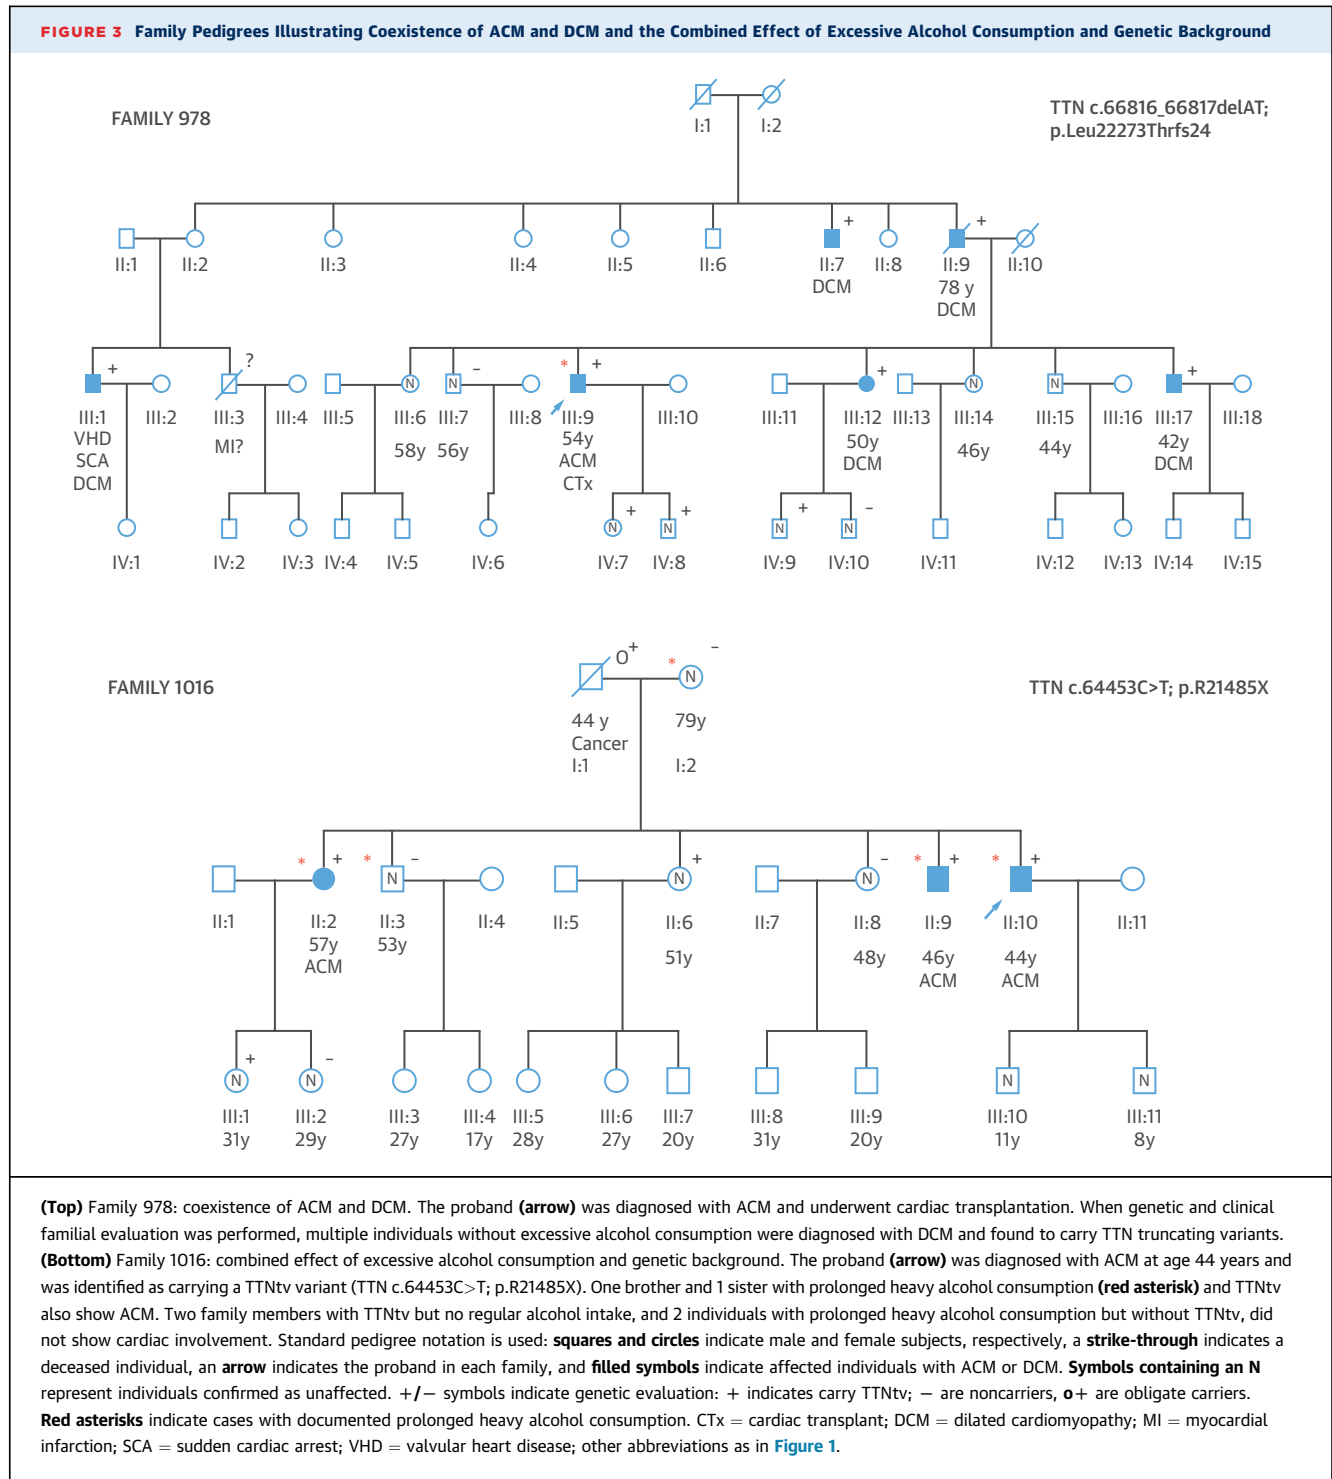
FIGURE 3 Family Pedigrees Illustrating Coexistence of ACM and DCM and the Combined Effect of Excessive Alcohol Consumption and Genetic Background

FAMILY 978

TTN c.66816_66817delAT; p.Leu22273Thrfs24

I:1 I:2

II:1 II:2 II:3 II:4 II:5 II:6 + II:7 DCM II:8 + II:9 78 y DCM II:10

+ III:1 VHD SCA DCM III:2 ? III:3 MI? III:4 III:5 N III:6 58y N – III:7 56y III:8 * + III:9 54y ACM CTx III:10 III:11 + III:12 50y DCM III:13 N III:14 46y N III:15 44y III:16 + III:17 42y DCM III:18

IV:1 IV:2 IV:3 IV:4 IV:5 IV:6 N + IV:7 N + IV:8 N + IV:9 N – IV:10 IV:11 IV:12 IV:13 IV:14 IV:15

FAMILY 1016

TTN c.64453C>T; p.R21485X

o+ 44 y Cancer I:1 * N – 79y I:2

II:1 * + II:2 57y ACM * N – II:3 53y II:4 II:5 N + II:6 51y II:7 N – II:8 48y * + II:9 46y ACM * + II:10 44y ACM II:11

N + III:1 31y N – III:2 29y III:3 27y III:4 17y III:5 28y III:6 27y III:7 20y III:8 31y III:9 20y N III:10 11y N III:11 8y

(Top) Family 978: coexistence of ACM and DCM. The proband (arrow) was diagnosed with ACM and underwent cardiac transplantation. When genetic and clinical familial evaluation was performed, multiple individuals without excessive alcohol consumption were diagnosed with DCM and found to carry TTN truncating variants. (Bottom) Family 1016: combined effect of excessive alcohol consumption and genetic background. The proband (arrow) was diagnosed with ACM at age 44 years and was identified as carrying a TTNtv variant (TTN c.64453C>T; p.R21485X). One brother and 1 sister with prolonged heavy alcohol consumption (red asterisk) and TTNtv also show ACM. Two family members with TTNtv but no regular alcohol intake, and 2 individuals with prolonged heavy alcohol consumption but without TTNtv, did not show cardiac involvement. Standard pedigree notation is used: squares and circles indicate male and female subjects, respectively, a strike-through indicates a deceased individual, an arrow indicates the proband in each family, and filled symbols indicate affected individuals with ACM or DCM. Symbols containing an N represent individuals confirmed as unaffected. +/– symbols indicate genetic evaluation: + indicates carry TTNtv; – are noncarriers, o+ are obligate carriers. Red asterisks indicate cases with documented prolonged heavy alcohol consumption. CTx = cardiac transplant; DCM = dilated cardiomyopathy; MI = myocardial infarction; SCA = sudden cardiac arrest; VHD = valvular heart disease; other abbreviations as in Figure 1.